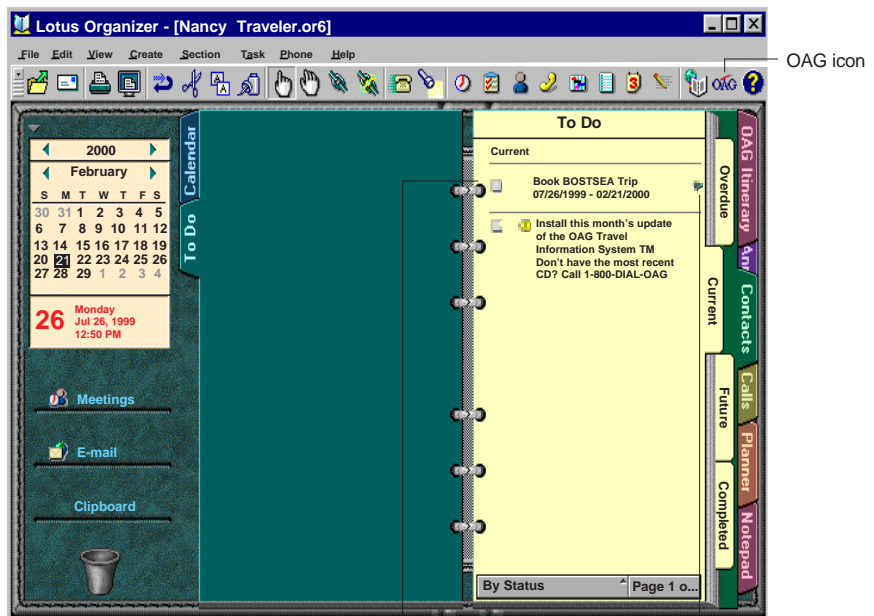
Lotus Organizer - [Nancy Traveler.or6]

File Edit View Create Section Task Phone Help

OAG icon

OAG

2000

February

| S | M | T | W | T | F | S |
|---|---|---|---|---|---|---|
| 30 | 31 | 1 | 2 | 3 | 4 | 5 |
| 6 | 7 | 8 | 9 | 10 | 11 | 12 |
| 13 | 14 | 15 | 16 | 17 | 18 | 19 |
| 20 | 21 | 22 | 23 | 24 | 25 | 26 |
| 27 | 28 | 29 | 1 | 2 | 3 | 4 |

26 Monday Jul 26, 1999 12:50 PM

Meetings

E-mail

Clipboard

Calendar

To Do

To Do

Current

Book BOSTSEA Trip 07/26/1999 - 02/21/2000

Install this month's update of the OAG Travel Information System TM Don't have the most recent CD? Call 1-800-DIAL-OAG

By Status

Page 1 o...

Overdue

Current

Future

Completed

OAG Itinerary

Anniv

Contacts

Calls

Planner

Notepad